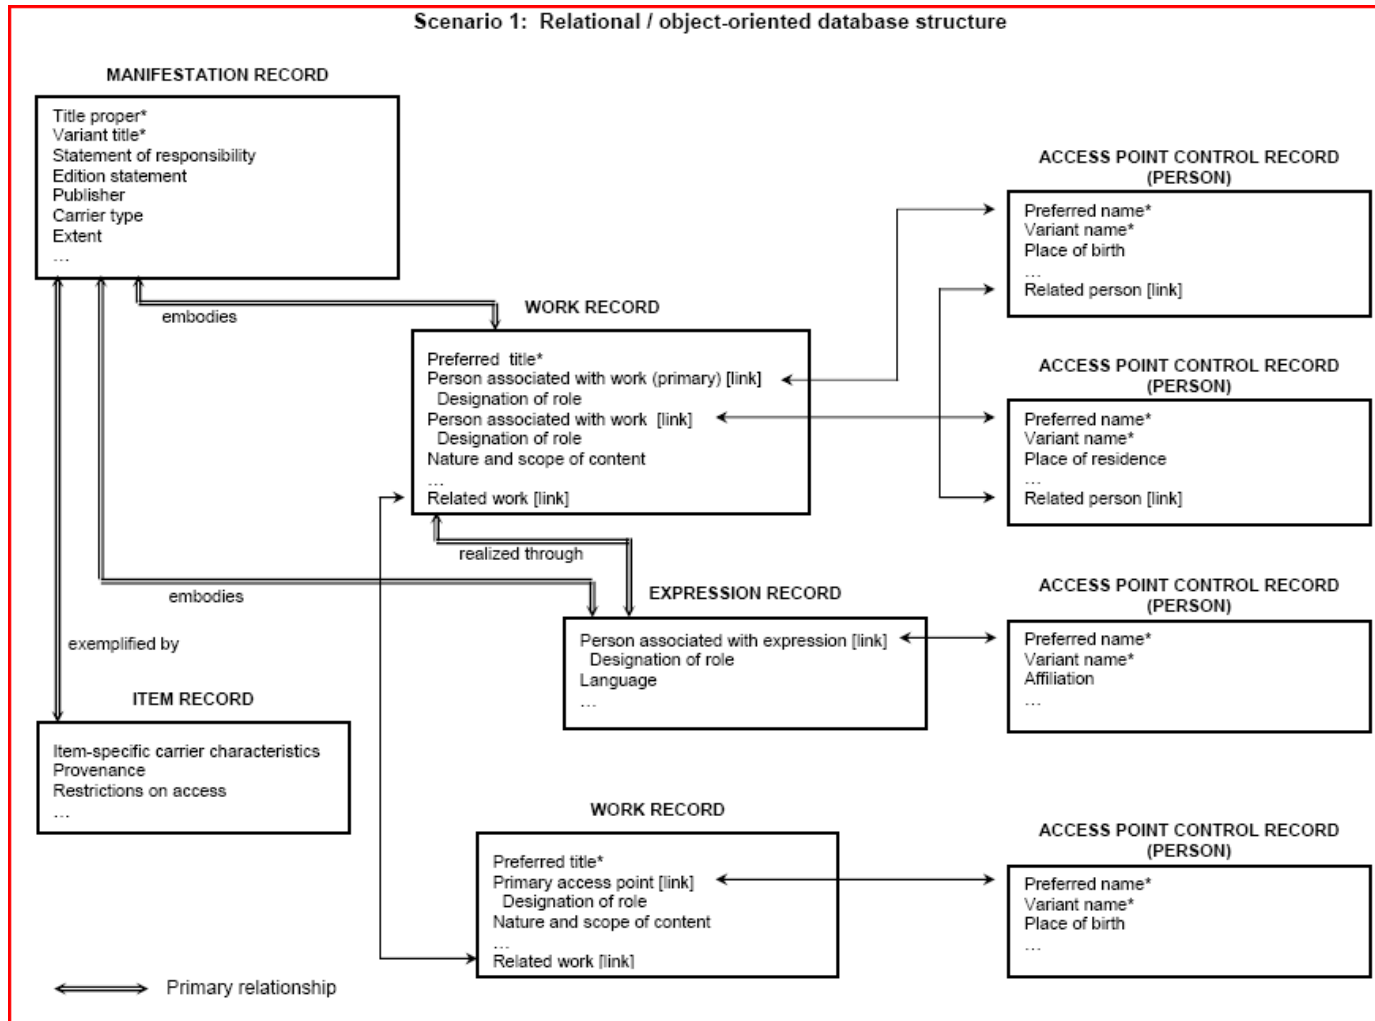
Scenario 1: Relational / object-oriented database structure

MANIFESTATION RECORD

Title proper*
Variant title*
Statement of responsibility
Edition statement
Publisher
Carrier type
Extent
…

ACCESS POINT CONTROL RECORD (PERSON)

Preferred name*
Variant name*
Place of birth
…
Related person [link]

embodies

WORK RECORD

Preferred title*
Person associated with work (primary) [link]
Designation of role
Person associated with work [link]
Designation of role
Nature and scope of content
…
Related work [link]

ACCESS POINT CONTROL RECORD (PERSON)

Preferred name*
Variant name*
Place of residence
…
Related person [link]

realized through

embodies

EXPRESSION RECORD

Person associated with expression [link]
Designation of role
Language
…

ACCESS POINT CONTROL RECORD (PERSON)

Preferred name*
Variant name*
Affiliation
…

exemplified by

ITEM RECORD

Item-specific carrier characteristics
Provenance
Restrictions on access
…

WORK RECORD

Preferred title*
Primary access point [link]
Designation of role
Nature and scope of content
…
Related work [link]

ACCESS POINT CONTROL RECORD (PERSON)

Preferred name*
Variant name*
Place of birth
…

Primary relationship